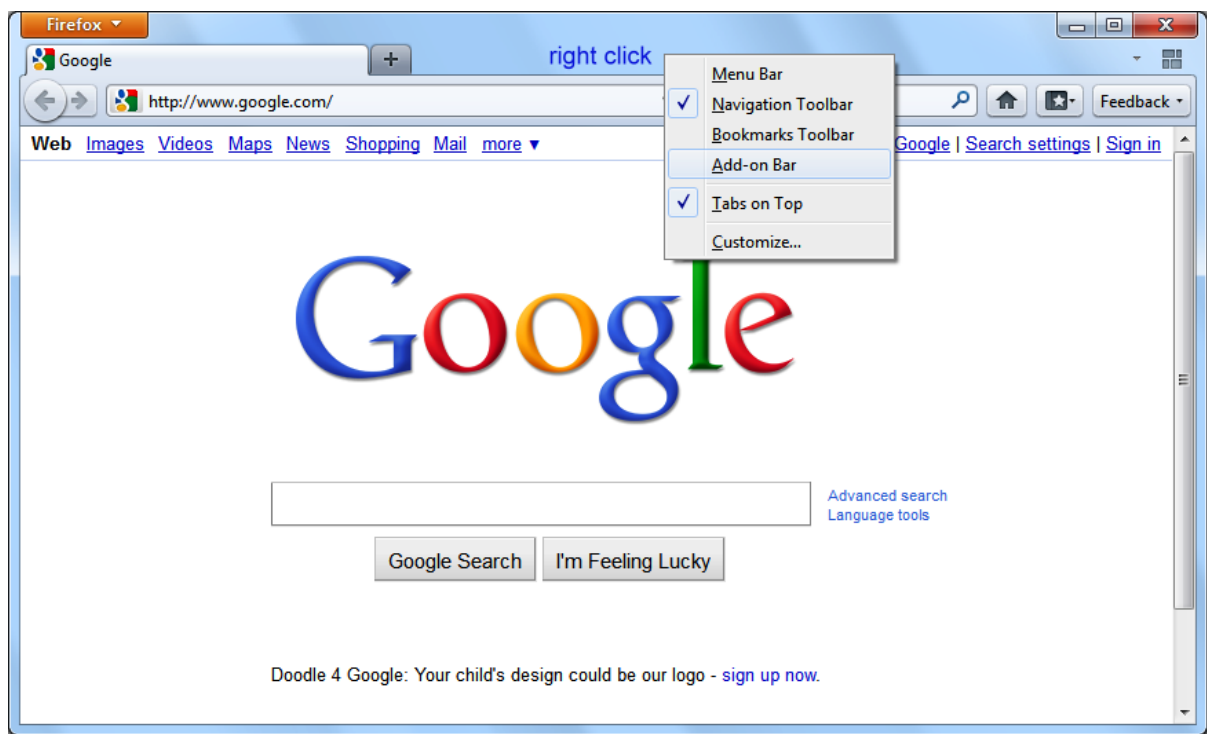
Firefox

Google

+

right click

Menu Bar
Navigation Toolbar
Bookmarks Toolbar
Add-on Bar
Tabs on Top
Customize...

http://www.google.com/

Feedback

Web Images Videos Maps News Shopping Mail more ▾

Google | Search settings | Sign in

Google

Advanced search
Language tools

Google Search I'm Feeling Lucky

Doodle 4 Google: Your child's design could be our logo - sign up now.